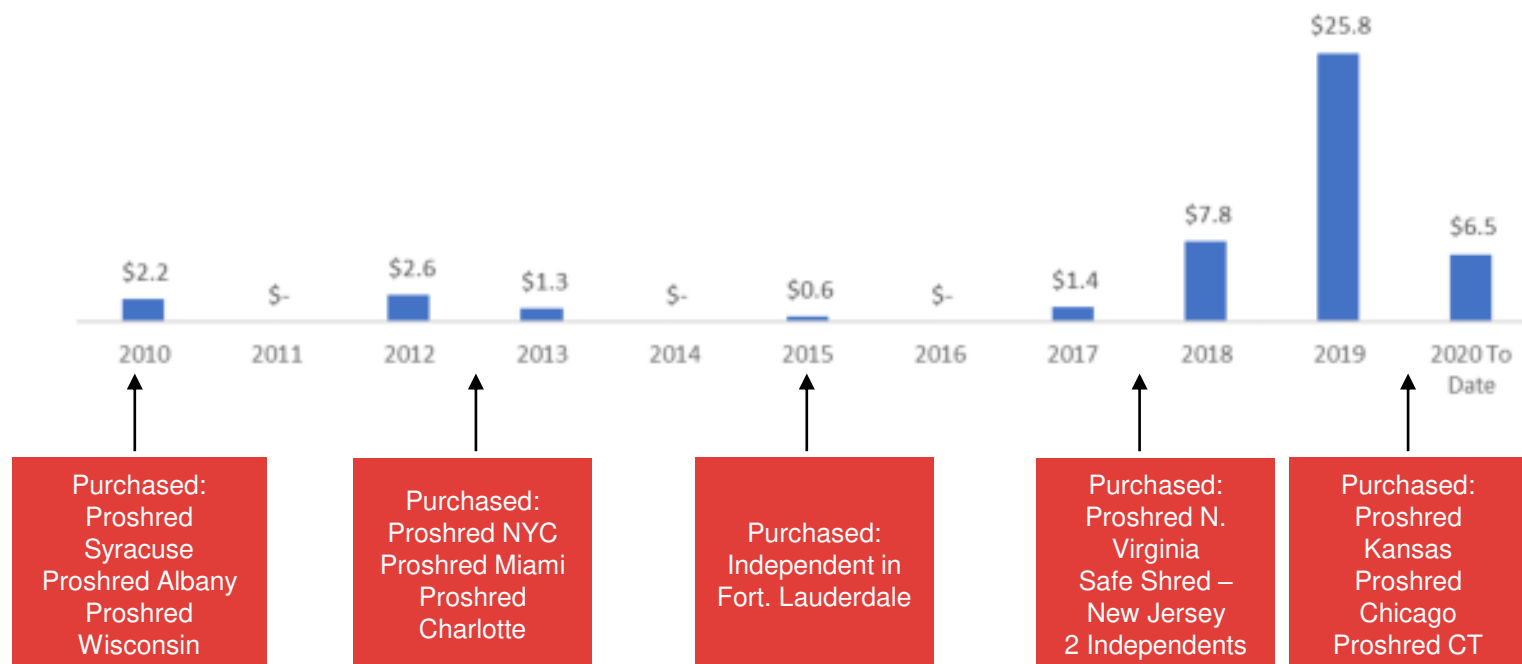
$2.2
$-
$2.6
$1.3
$-
$0.6
$-
$1.4
$7.8
$25.8
$6.5

2010
2011
2012
2013
2014
2015
2016
2017
2018
2019
2020 To Date

Purchased:
Proshred Syracuse
Proshred Albany
Proshred Wisconsin

Purchased:
Proshred NYC
Proshred Miami
Proshred Charlotte

Purchased:
Independent in Fort. Lauderdale

Purchased:
Proshred N. Virginia
Safe Shred – New Jersey
2 Independents

Purchased:
Proshred Kansas
Proshred Chicago
Proshred CT